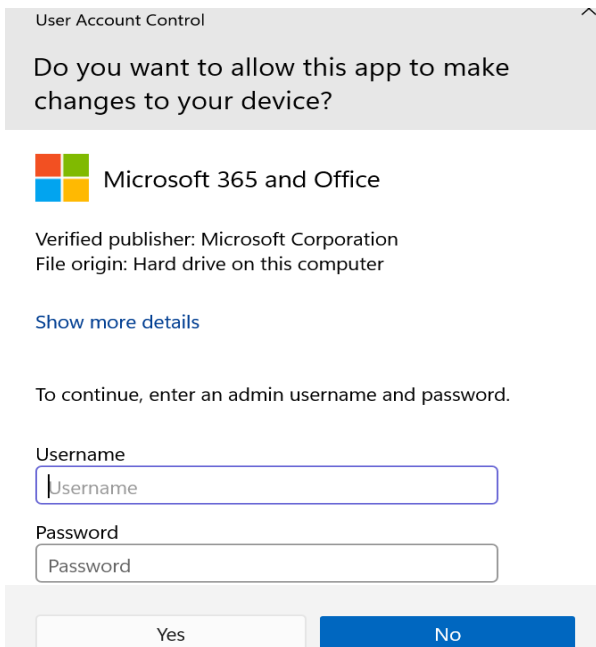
User Account Control

Do you want to allow this app to make changes to your device?

Microsoft 365 and Office

Verified publisher: Microsoft Corporation
File origin: Hard drive on this computer

Show more details

To continue, enter an admin username and password.

Username
Username

Password
Password

Yes

No